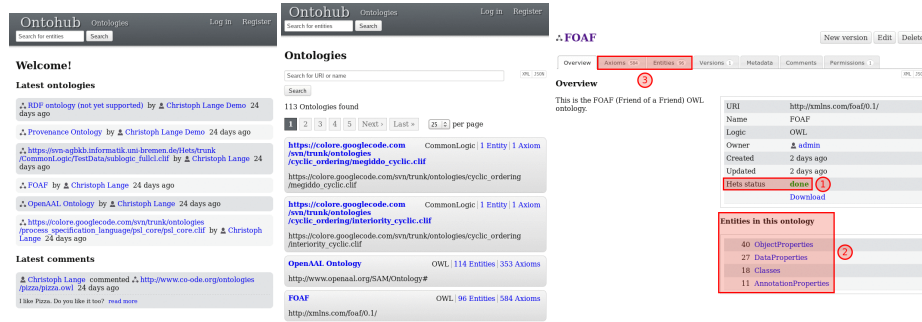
Ontohub Ontologies Log in Register
Search for entities Search

Welcome!

Latest ontologies

RDF ontology (not yet supported) by Christoph Lange Demo 24 days ago

Provenance Ontology by Christoph Lange Demo 24 days ago

https://svn-agbkb.informatik.uni-bremen.de/Hets/trunk/CommonLogic/TestData/sublogic_fullcl.clif by Christoph Lange 24 days ago

FOAF by Christoph Lange 24 days ago

OpenAAL Ontology by Christoph Lange 24 days ago

https://colore.googlecode.com/svn/trunk/ontologies/process_specification_language/psl_core/psl_core.clif by Christoph Lange 24 days ago

Latest comments

Christoph Lange commented http://www.co-ode.org/ontologies/pizza/pizza.owl 24 days ago
I like Pizza. Do you like it too? read more

Ontohub Ontologies Log in Register
Search for entities Search

Ontologies

Search for URI or name
Search

113 Ontologies found

1 2 3 4 5 Next › Last » 25 per page

https://colore.googlecode.com/svn/trunk/ontologies/cyclic_ordering/megiddo_cyclic.clif CommonLogic | 1 Entity | 1 Axiom
http://colore.googlecode.com/svn/trunk/ontologies/cyclic_ordering/megiddo_cyclic.clif

https://colore.googlecode.com/svn/trunk/ontologies/cyclic_ordering/interiority_cyclic.clif CommonLogic | 1 Entity | 1 Axiom
http://colore.googlecode.com/svn/trunk/ontologies/cyclic_ordering/interiority_cyclic.clif

OpenAAL Ontology OWL | 114 Entities | 353 Axioms
http://www.openaal.org/SAM/Ontology#

FOAF OWL | 96 Entities | 584 Axioms
http://xmlns.com/foaf/0.1/

FOAF
New version Edit Delete

Overview Axioms Entities Versions Metadata Comments Permissions

3

Overview

This is the FOAF (Friend of a Friend) OWL ontology.

| | |
|---|---|
| URI | http://xmlns.com/foaf/0.1/ |
| Name | FOAF |
| Logic | OWL |
| Owner | admin |
| Created | 2 days ago |
| Updated | 2 days ago |
| Hets status | done |
| | Download |

1

Entities in this ontology

2

| | |
|---|---|
| 40 | ObjectProperties |
| 27 | DataProperties |
| 18 | Classes |
| 11 | AnnotationProperties |